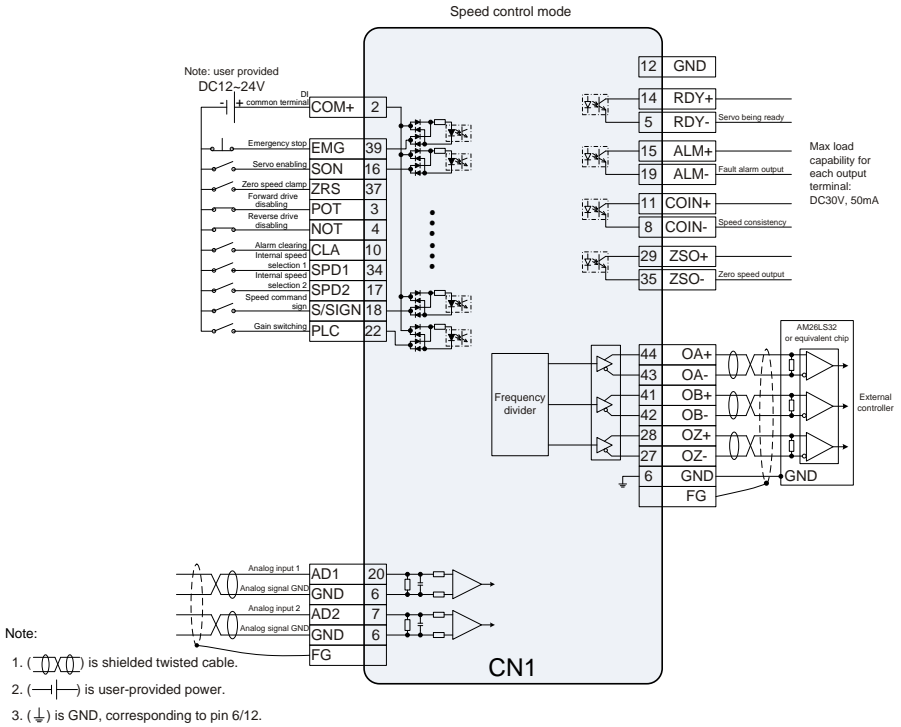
Speed control mode

Note: user provided DC12~24V

DI common terminal COM+ 2

Emergency stop EMG 39
Servo enabling SON 16
Zero speed clamp ZRS 37
Forward drive disabling POT 3
Reverse drive disabling NOT 4
Alarm clearing CLA 10
Internal speed selection 1 SPD1 34
Internal speed selection 2 SPD2 17
Speed command sign S/SIGN 18
Gain switching PLC 22

12 GND
14 RDY+
5 RDY- Servo being ready
15 ALM+
19 ALM- Fault alarm output
11 COIN+
8 COIN- Speed consistency
29 ZSO+
35 ZSO- Zero speed output

Max load capability for each output terminal: DC30V, 50mA

Frequency divider

44 OA+
43 OA-
41 OB+
42 OB-
28 OZ+
27 OZ-
6 GND
FG

AM26LS32 or equivalent chip

External controller

GND

Analog input 1 AD1 20
Analog signal GND GND 6
Analog input 2 AD2 7
Analog signal GND GND 6
FG

CN1

Note:
1. ( ) is shielded twisted cable.
2. ( ) is user-provided power.
3. ( ) is GND, corresponding to pin 6/12.